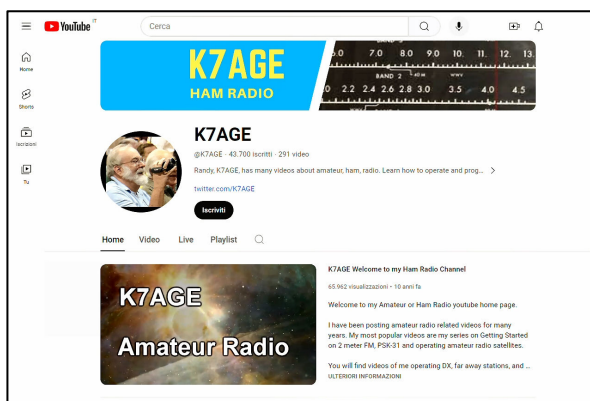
YouTube IT

Cerca

Home

Shorts

Iscrizioni

Tu

K7AGE
HAM RADIO

6.0 7.0 8.0 9.0 10. 11. 12. 13
BAND 2
0 2.2 2.4 2.6 2.8 3.0 3.5 4.0 4.5

K7AGE

@K7AGE · 43.700 iscritti · 291 video

Randy, K7AGE, has many videos about amateur, ham, radio. Learn how to operate and prog...

twitter.com/K7AGE

Iscriviti

Home Video Live Playlist

K7AGE
Amateur Radio

K7AGE Welcome to my Ham Radio Channel

65.962 visualizzazioni · 10 anni fa

Welcome to my Amateur or Ham Radio youtube home page.

I have been posting amateur radio related videos for many years. My most popular videos are my series on Getting Started on 2 meter FM, PSK-31 and operating amateur radio satellites.

You will find videos of me operating DX, far away stations, and ...

ULTERIORI INFORMAZIONI